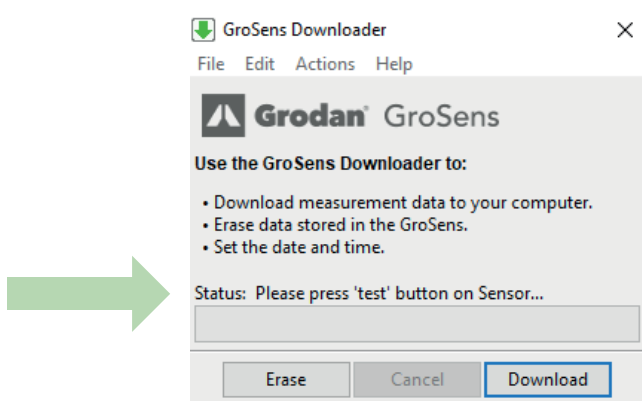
GroSens Downloader

File Edit Actions Help

Grodan GroSens

Use the GroSens Downloader to:

• Download measurement data to your computer.
• Erase data stored in the GroSens.
• Set the date and time.

Status: Please press 'test' button on Sensor...

Erase Cancel Download